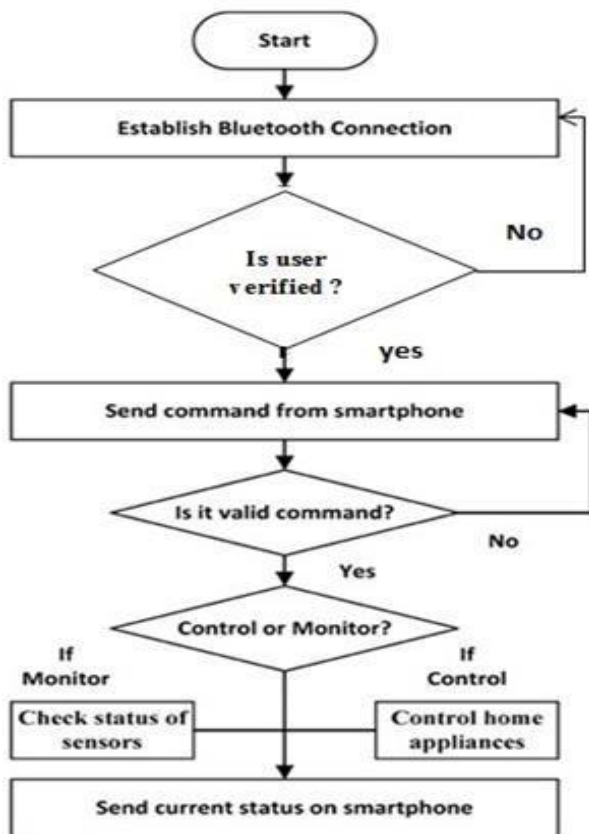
Start

Establish Bluetooth Connection

Is user verified ?

No

yes

Send command from smartphone

Is it valid command?

No

Yes

Control or Monitor?

If Monitor

If Control

Check status of sensors

Control home appliances

Send current status on smartphone